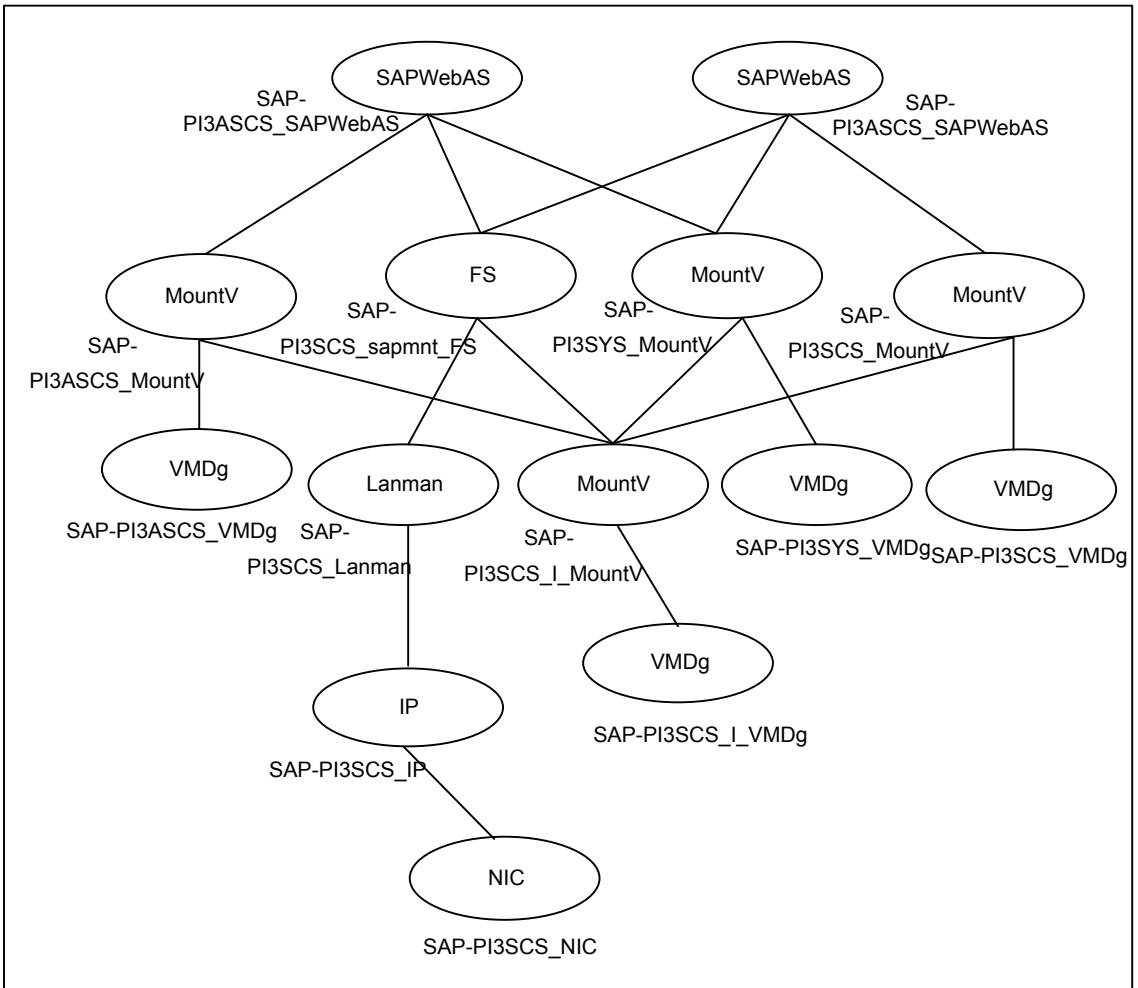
SAPWebAS

SAP-PI3ASCS_SAPWebAS

SAPWebAS

SAP-PI3ASCS_SAPWebAS

MountV

SAP-PI3ASCS_MountV

FS

SAP-PI3SCS_sapmnt_FS

MountV

SAP-PI3SYS_MountV

MountV

SAP-PI3SCS_MountV

VMDg

SAP-PI3ASCS_VMDg

Lanman

SAP-PI3SCS_Lanman

MountV

SAP-PI3SCS_I_MountV

VMDg

SAP-PI3SYS_VMDg

VMDg

SAP-PI3SCS_VMDg

VMDg

SAP-PI3SCS_I_VMDg

IP

SAP-PI3SCS_IP

NIC

SAP-PI3SCS_NIC